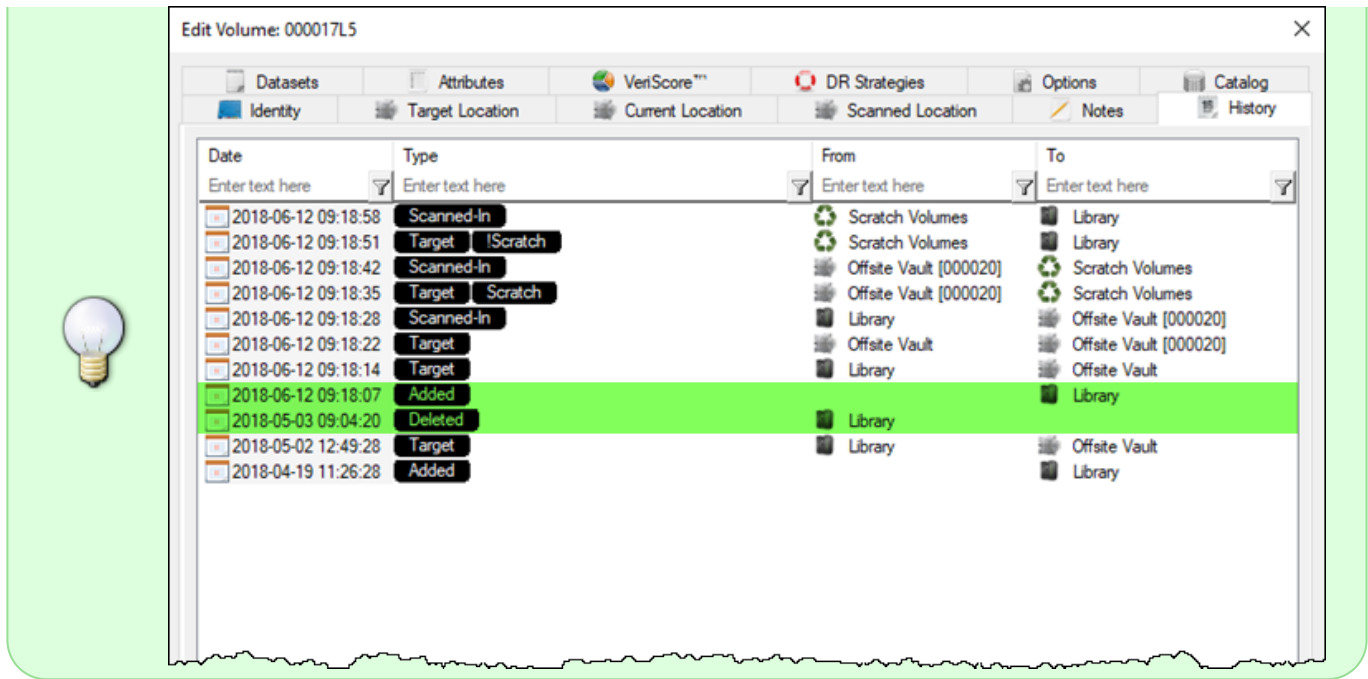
Edit Volume: 000017L5

×

Datasets | Attributes | VeriScore™ | DR Strategies | Options | Catalog

Identity | Target Location | Current Location | Scanned Location | Notes | History

| Date | Type | From | To |
|---|---|---|---|
| Enter text here | Enter text here | Enter text here | Enter text here |
| 2018-06-12 09:18:58 | Scanned-In | Scratch Volumes | Library |
| 2018-06-12 09:18:51 | Target !Scratch | Scratch Volumes | Library |
| 2018-06-12 09:18:42 | Scanned-In | Offsite Vault [000020] | Scratch Volumes |
| 2018-06-12 09:18:35 | Target Scratch | Offsite Vault [000020] | Scratch Volumes |
| 2018-06-12 09:18:28 | Scanned-In | Library | Offsite Vault [000020] |
| 2018-06-12 09:18:22 | Target | Offsite Vault | Offsite Vault [000020] |
| 2018-06-12 09:18:14 | Target | Library | Offsite Vault |
| 2018-06-12 09:18:07 | Added | | Library |
| 2018-05-03 09:04:20 | Deleted | Library | |
| 2018-05-02 12:49:28 | Target | Library | Offsite Vault |
| 2018-04-19 11:26:28 | Added | | Library |